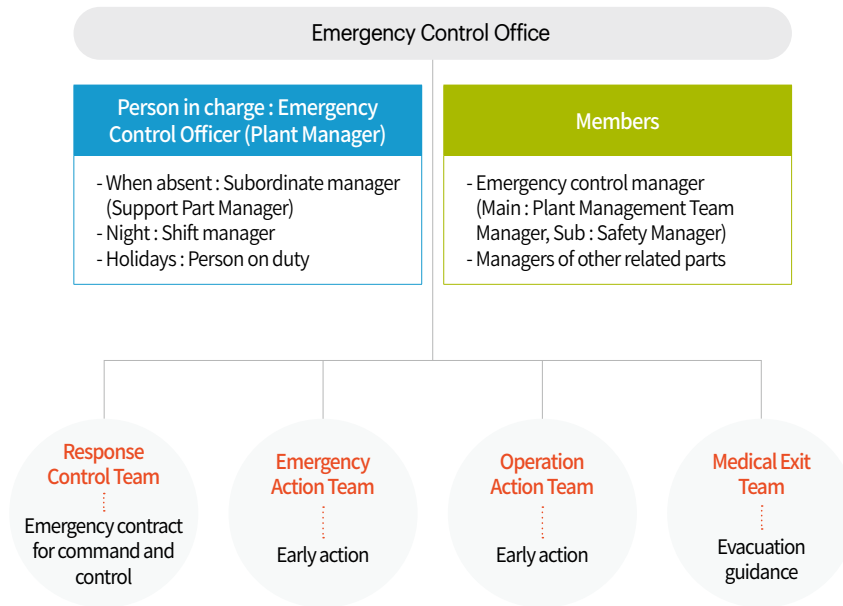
Emergency Control Office

Person in charge : Emergency Control Officer (Plant Manager)

- When absent : Subordinate manager (Support Part Manager)
- Night : Shift manager
- Holidays : Person on duty

Members

- Emergency control manager (Main : Plant Management Team Manager, Sub : Safety Manager)
- Managers of other related parts

Response Control Team

Emergency contract for command and control

Emergency Action Team

Early action

Operation Action Team

Early action

Medical Exit Team

Evacuation guidance